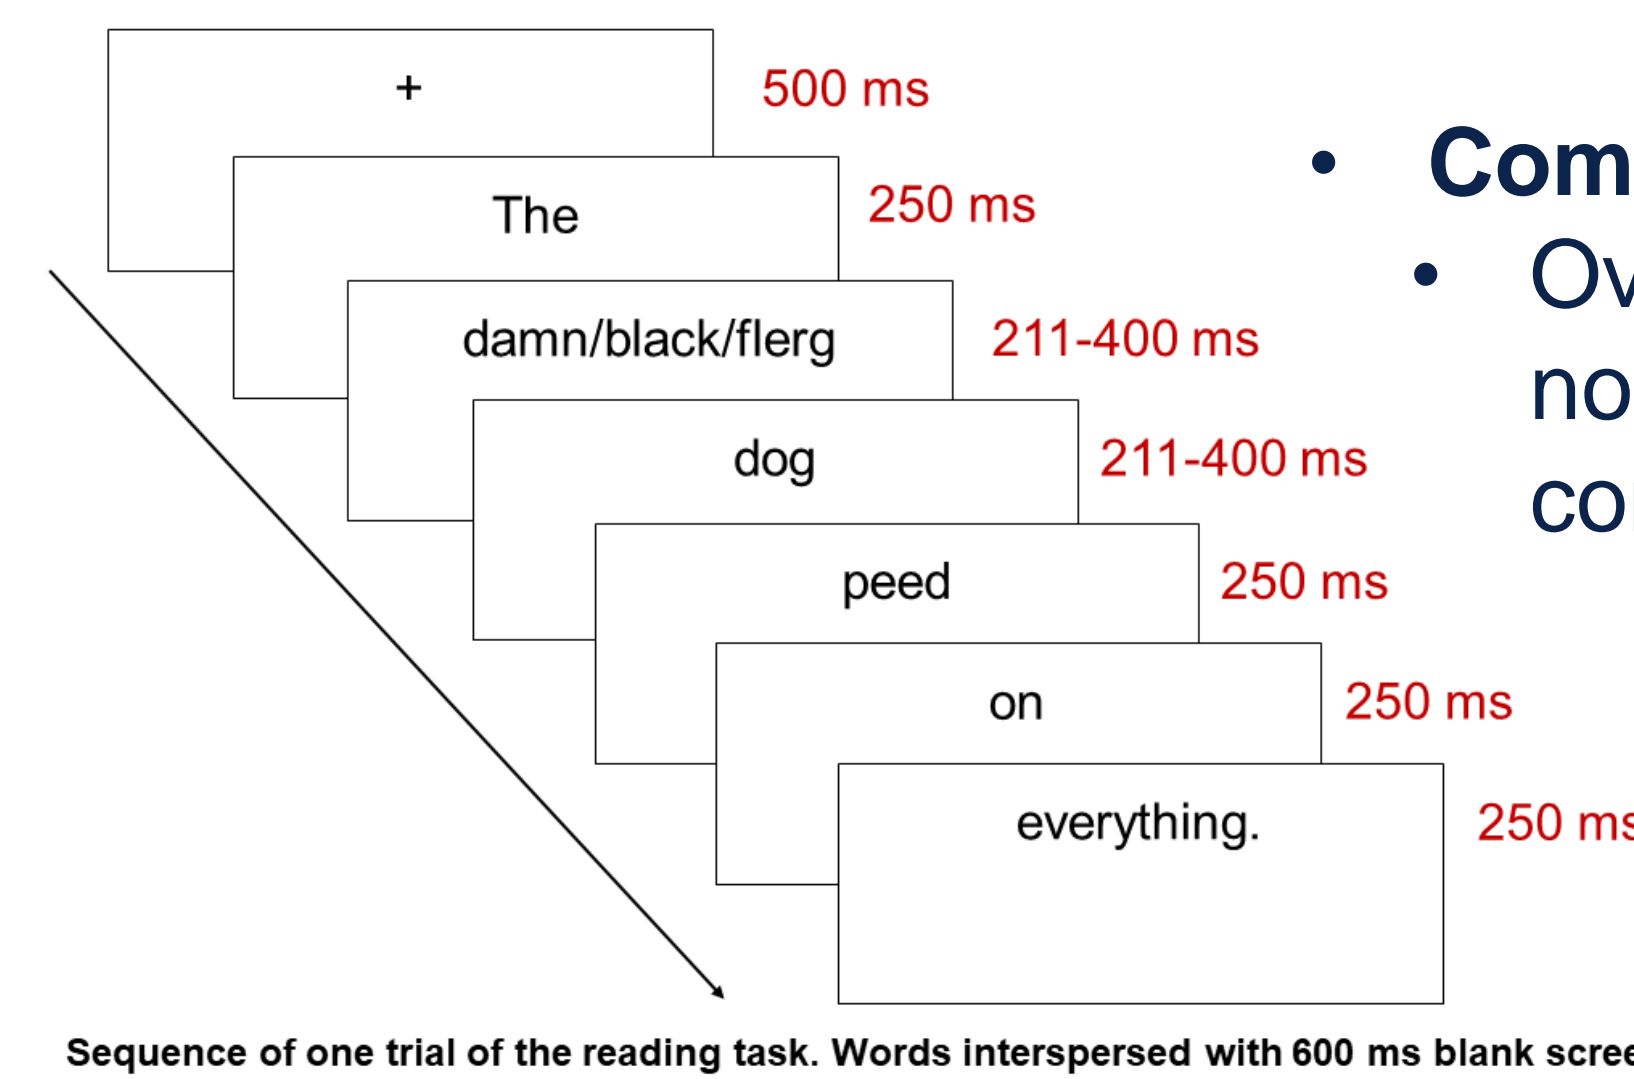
+

500 ms

The

250 ms

damn/black/flerg

211-400 ms

dog

211-400 ms

peed

250 ms

on

250 ms

everything.

250 m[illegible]

• Com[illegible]

• Ov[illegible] no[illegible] co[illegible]

Sequence of one trial of the reading task. Words interspersed with 600 ms blank scree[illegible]